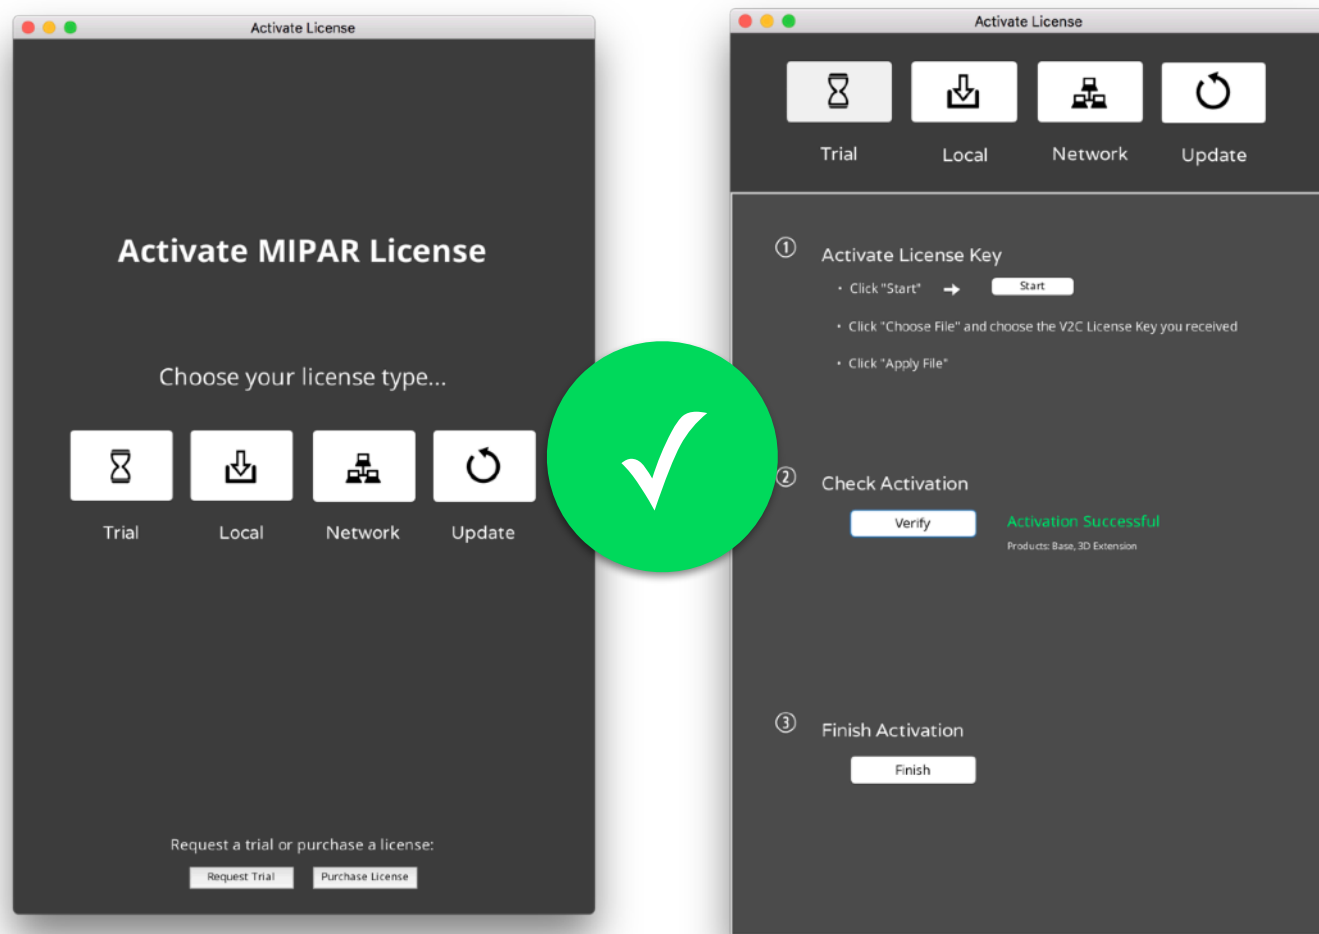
Activate License

Activate MIPAR License

Choose your license type...

Trial

Local

Network

Update

Request a trial or purchase a license:

Request Trial

Purchase License

Activate License

Trial

Local

Network

Update

① Activate License Key

• Click "Start" Start

• Click "Choose File" and choose the V2C License Key you received

• Click "Apply File"

② Check Activation

Verify

Activation Successful

Products: Base, 3D Extension

③ Finish Activation

Finish